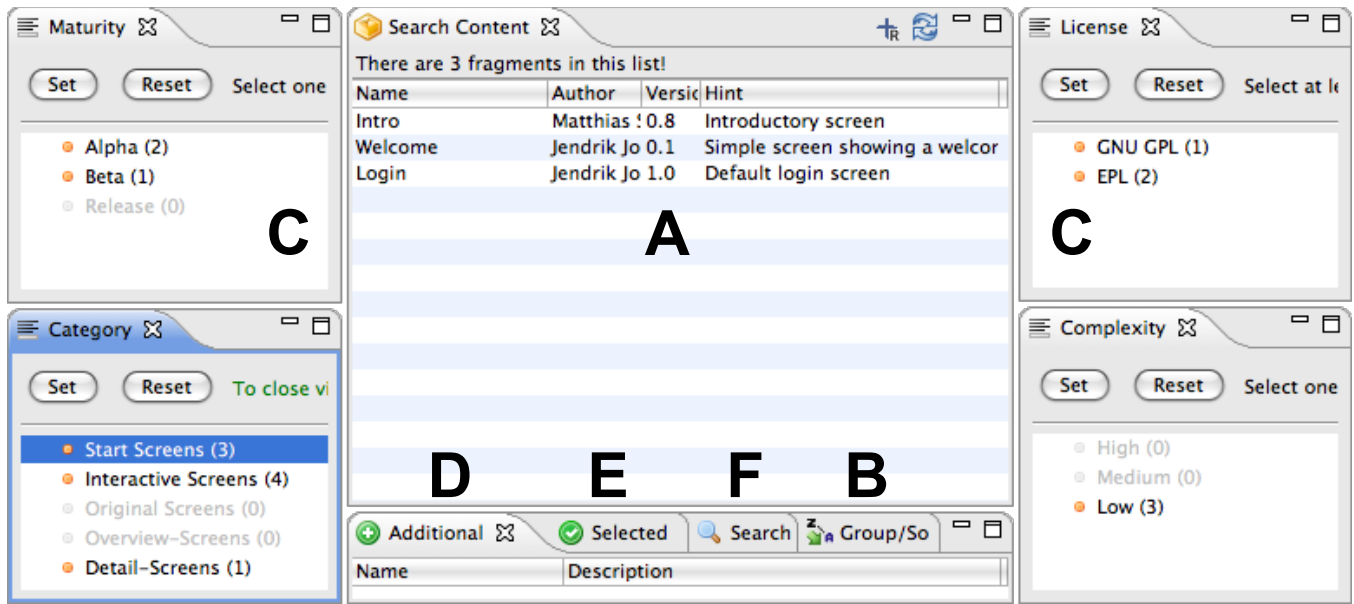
Maturity

Set Reset Select one

Alpha (2)
Beta (1)
Release (0)

C

Category

Set Reset To close vi

Start Screens (3)
Interactive Screens (4)
Original Screens (0)
Overview-Screens (0)
Detail-Screens (1)

Search Content

There are 3 fragments in this list!

| Name | Author | Versic | Hint |
|---|---|---|---|
| Intro | Matthias ! | 0.8 | Introductory screen |
| Welcome | Jendrik Jo | 0.1 | Simple screen showing a welcor |
| Login | Jendrik Jo | 1.0 | Default login screen |

A

D E F B

Additional Selected Search Group/So

| Name | Description |
|---|---|

License

Set Reset Select at le

GNU GPL (1)
EPL (2)

C

Complexity

Set Reset Select one

High (0)
Medium (0)
Low (3)